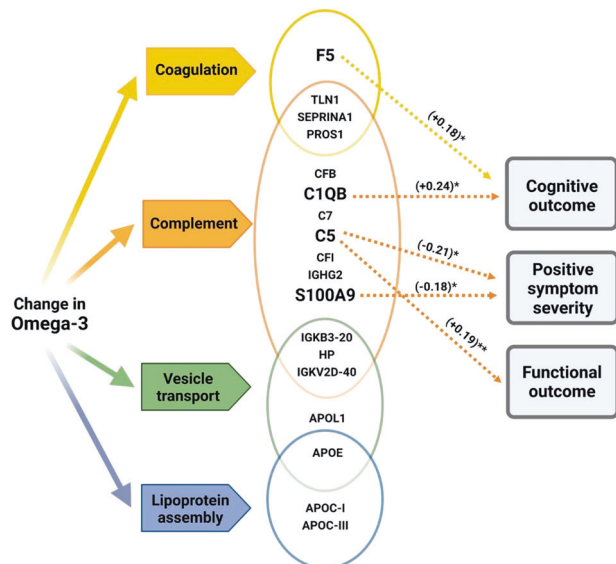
Change in Omega-3

Coagulation

Complement

Vesicle transport

Lipoprotein assembly

F5

TLN1
SEPRINA1
PROS1

CFB
C1QB
C7
C5
CFI
IGHG2
S100A9

IGKB3-20
HP
IGKV2D-40

APOL1

APOE

APOC-I
APOC-III

(+0.18)*

(+0.24)*

(-0.21)*

(-0.18)*

(+0.19)**

Cognitive outcome

Positive symptom severity

Functional outcome